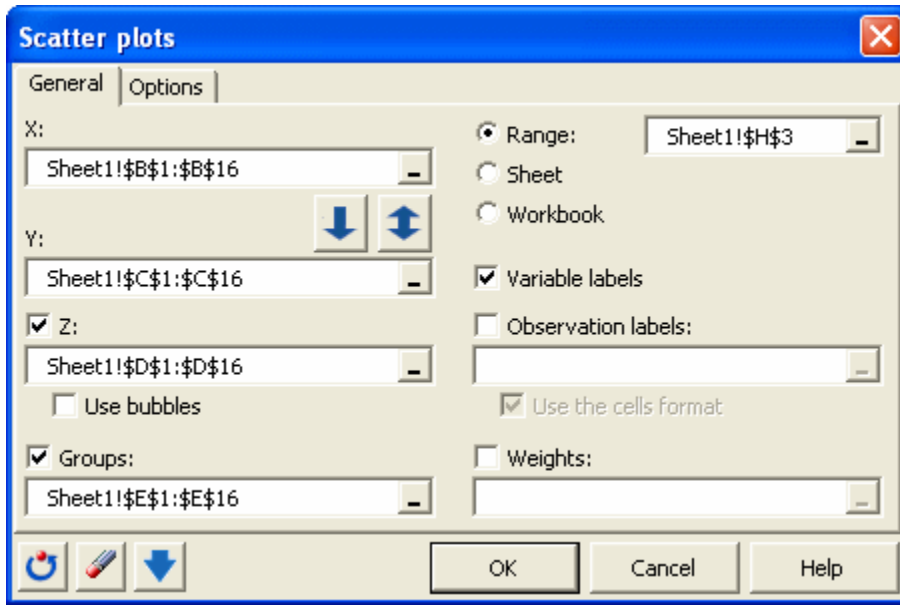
Scatter plots

General
Options

X:
Sheet1!$B$1:$B$16

Y:
Sheet1!$C$1:$C$16

Z:
Sheet1!$D$1:$D$16

Use bubbles

Groups:
Sheet1!$E$1:$E$16

Range:
Sheet1!$H$3
Sheet
Workbook

Variable labels

Observation labels:

Use the cells format

Weights:

OK
Cancel
Help